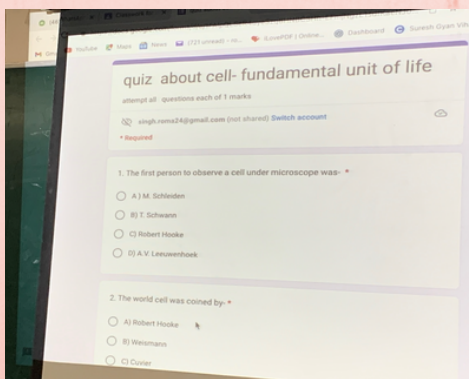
YouTube Maps News (723 unread) iLovePDF | Online... Dashboard Suresh Gyan Vi

quiz about cell- fundamental unit of life

attempt all questions each of 1 marks

singh.roma24@gmail.com (not shared) Switch account

* Required

1. The first person to observe a cell under microscope was- *

A) M. Schleiden

B) T. Schwann

C) Robert Hooke

D) A.V. Leeuwenhoek

2. The world cell was coined by- *

A) Robert Hooke

B) Weismann

C) Cuvier